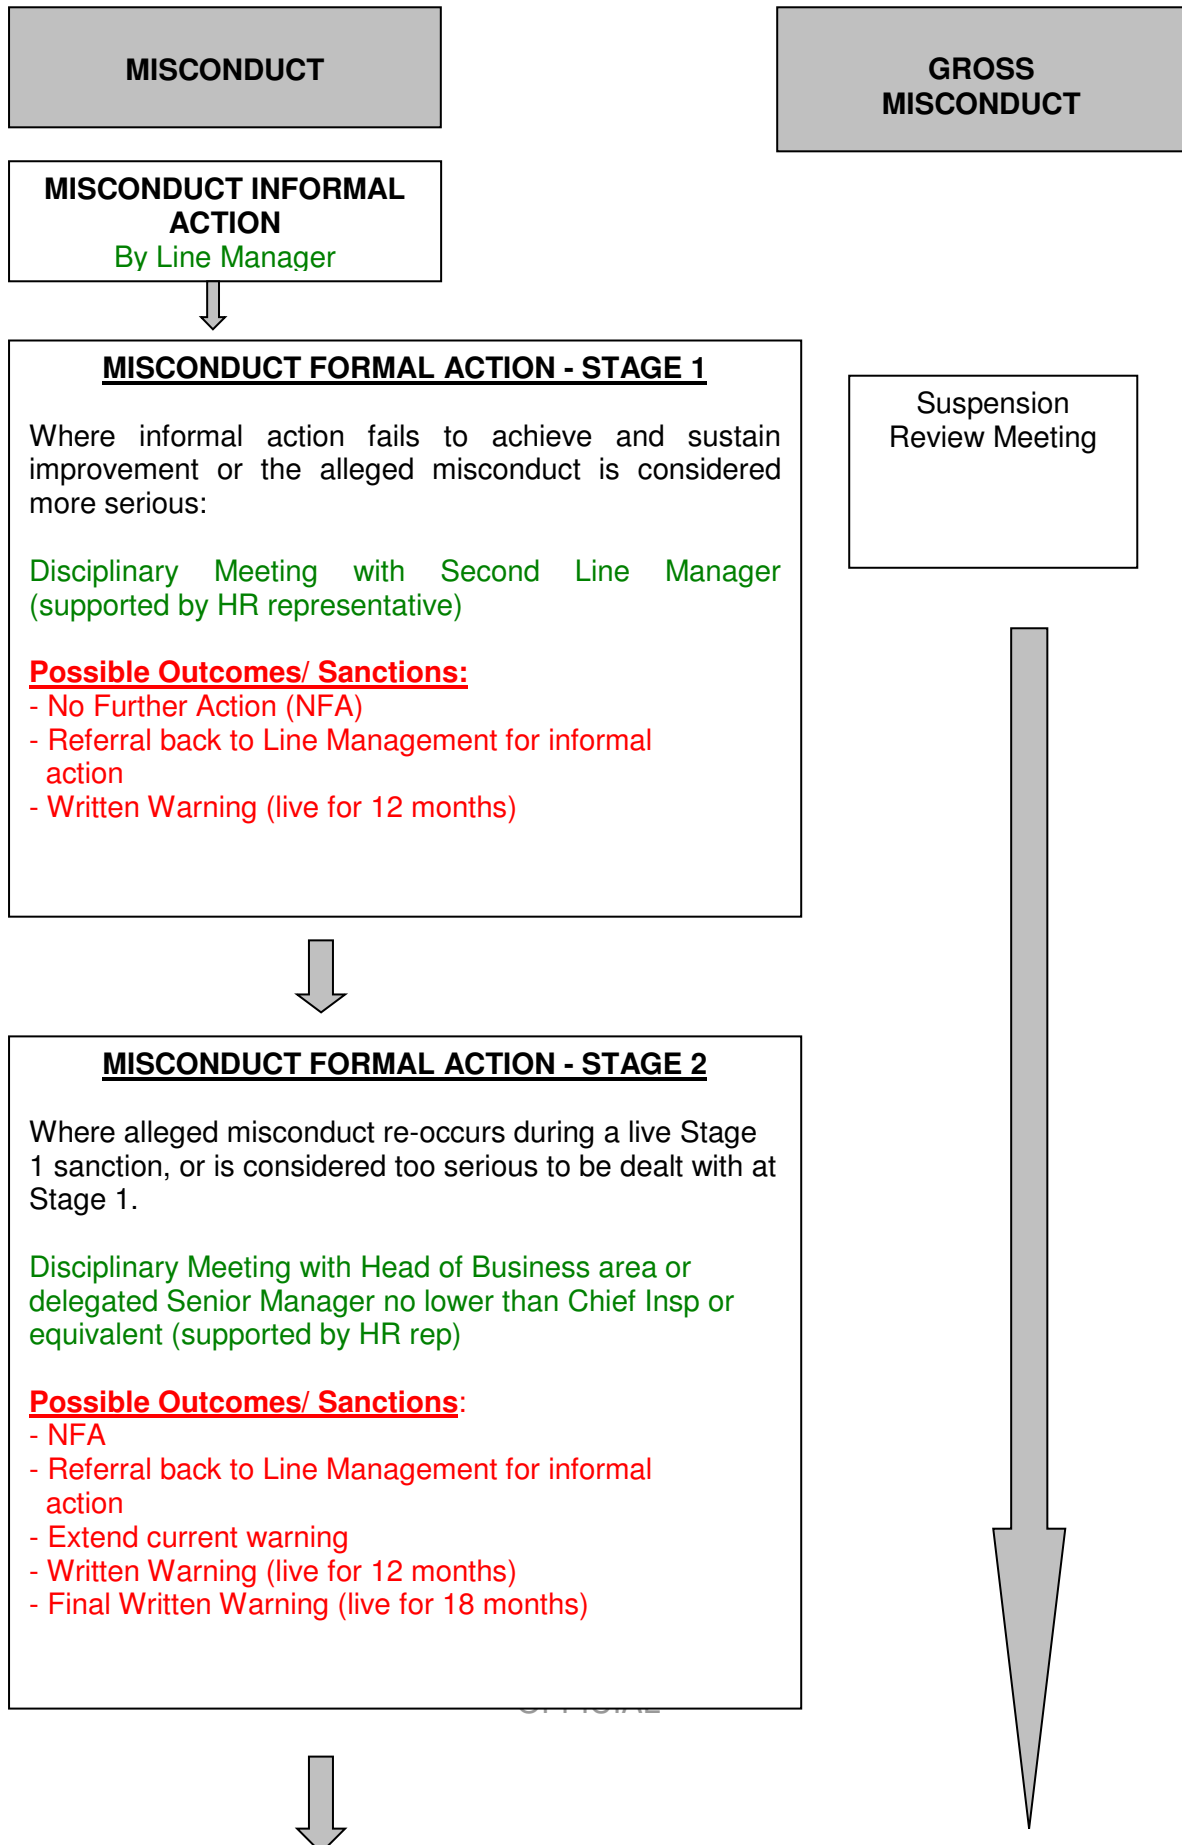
MISCONDUCT

GROSS MISCONDUCT

MISCONDUCT INFORMAL ACTION
By Line Manager

MISCONDUCT FORMAL ACTION - STAGE 1

Where informal action fails to achieve and sustain improvement or the alleged misconduct is considered more serious:

Disciplinary Meeting with Second Line Manager (supported by HR representative)

Possible Outcomes/ Sanctions:
- No Further Action (NFA)
- Referral back to Line Management for informal action
- Written Warning (live for 12 months)

Suspension Review Meeting

MISCONDUCT FORMAL ACTION - STAGE 2

Where alleged misconduct re-occurs during a live Stage 1 sanction, or is considered too serious to be dealt with at Stage 1.

Disciplinary Meeting with Head of Business area or delegated Senior Manager no lower than Chief Insp or equivalent (supported by HR rep)

Possible Outcomes/ Sanctions:
- NFA
- Referral back to Line Management for informal action
- Extend current warning
- Written Warning (live for 12 months)
- Final Written Warning (live for 18 months)

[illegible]